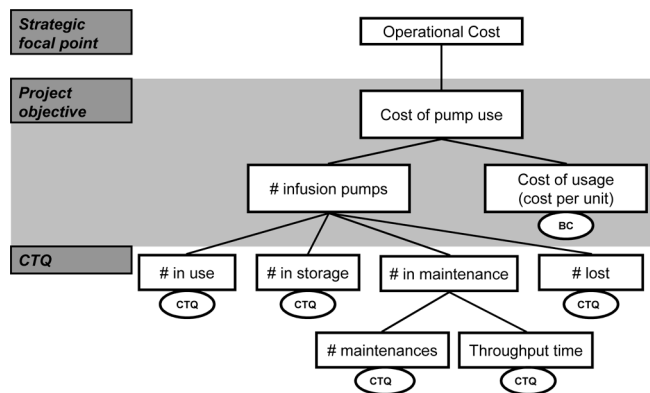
Strategic focal point

Operational Cost

Project objective

Cost of pump use

# infusion pumps

Cost of usage (cost per unit)

BC

CTQ

# in use

CTQ

# in storage

CTQ

# in maintenance

# lost

CTQ

# maintenances

CTQ

Throughput time

CTQ